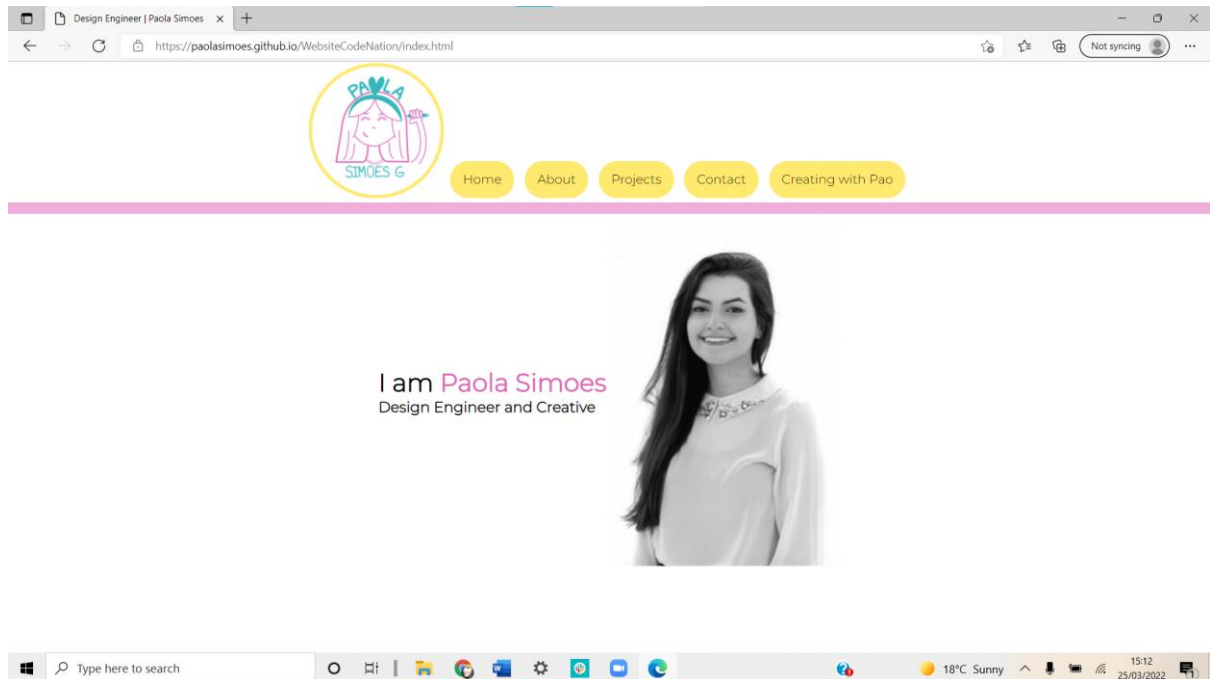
Design Engineer | Paola Simoes ×

https://paolasimoes.github.io/WebsiteCodeNation/index.html

Not syncing

PAOLA
SIMOES G

Home
About
Projects
Contact
Creating with Pao

I am Paola Simoes
Design Engineer and Creative

Type here to search

18°C Sunny
15:12
25/03/2022